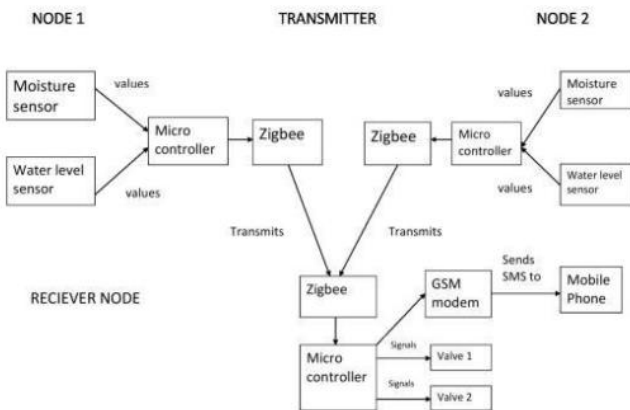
NODE 1

TRANSMITTER

NODE 2

Moisture sensor

values

Micro controller

Zigbee

Water level sensor

values

Zigbee

Micro controller

values

Moisture sensor

values

Water level sensor

Transmits

Transmits

RECIEVER NODE

Zigbee

GSM modem

Sends SMS to

Mobile Phone

Micro controller

Signals

Valve 1

Signals

Valve 2